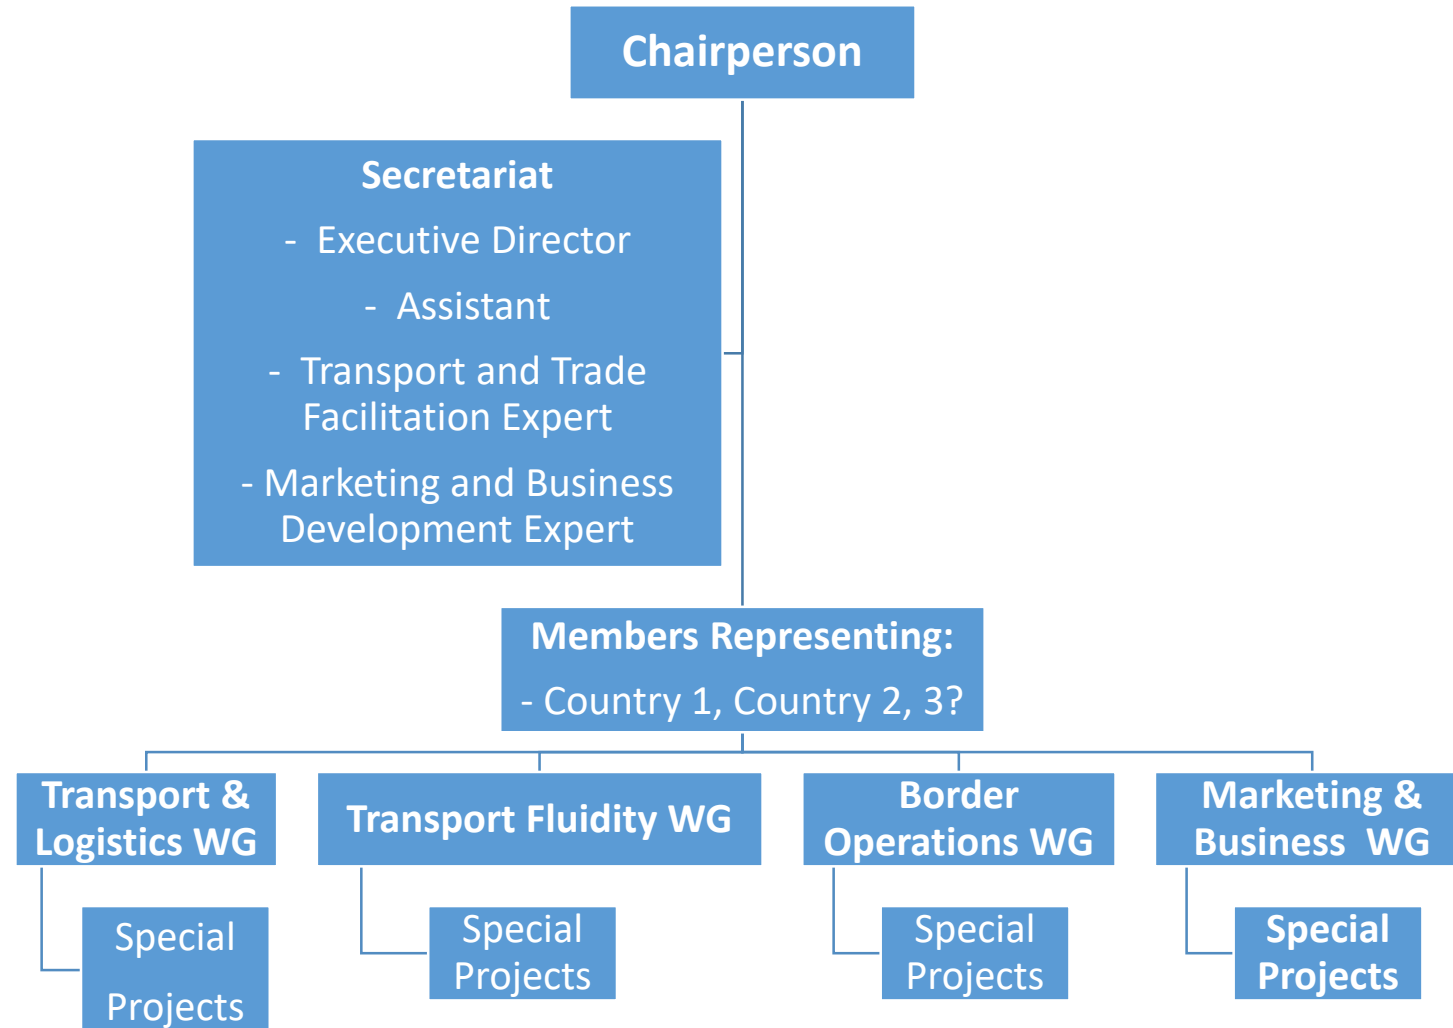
Chairperson

Secretariat
- Executive Director
- Assistant
- Transport and Trade Facilitation Expert
- Marketing and Business Development Expert

Members Representing:
- Country 1, Country 2, 3?

Transport & Logistics WG

Special Projects

Transport Fluidity WG

Special Projects

Border Operations WG

Special Projects

Marketing & Business WG

Special Projects